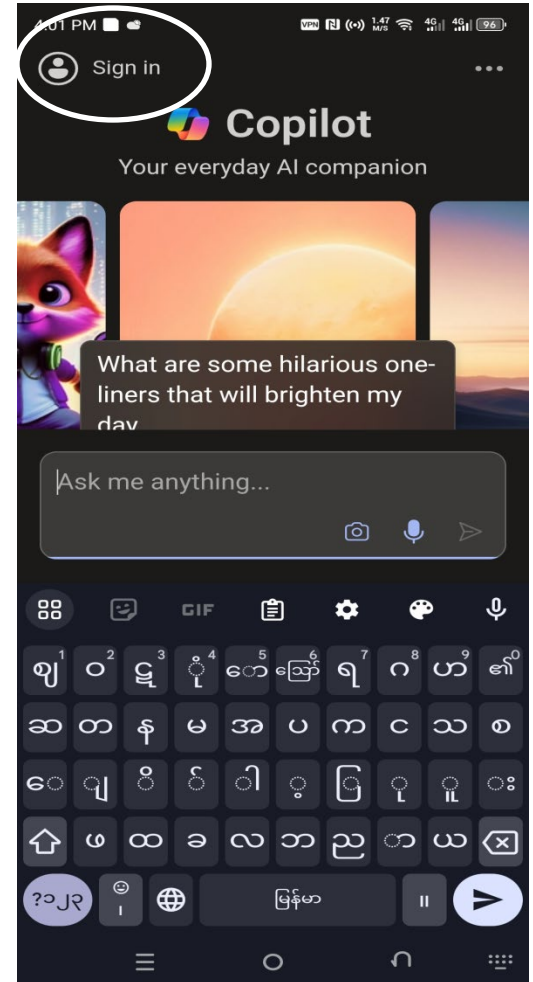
4:01 PM

VPN 1.47 M/S 4G 4G 96

Sign in

Copilot

Your everyday AI companion

What are some hilarious one-liners that will brighten my day

Ask me anything...

GIF

ဈ 1 ဝ 2 ဋ 3 ိ 4 ေ 5 ော် 6 ရ 7 ဂ 8 ဟ 9 ၏

ဆ တ န မ အ ပ က င သ စ

ေ ျ ိ ် ါ ု ြ ု ူ း

ဖ ထ ခ လ ဘ ည ာ ယ

?၁၂၃

မြန်မာ

။